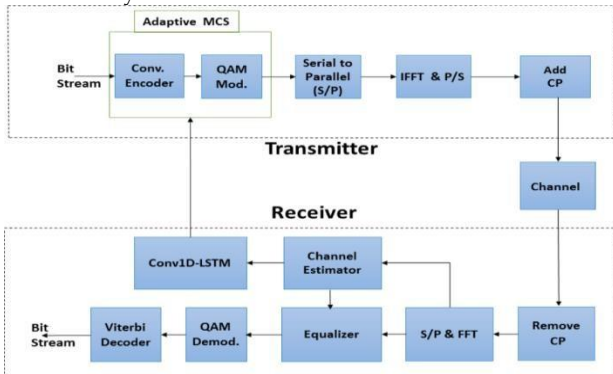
Adaptive MCS

Bit Stream

Conv. Encoder

QAM Mod.

Serial to Parallel (S/P)

IFFT & P/S

Add CP

Transmitter

Channel

Receiver

Conv1D-LSTM

Channel Estimator

Bit Stream

Viterbi Decoder

QAM Demod.

Equalizer

S/P & FFT

Remove CP